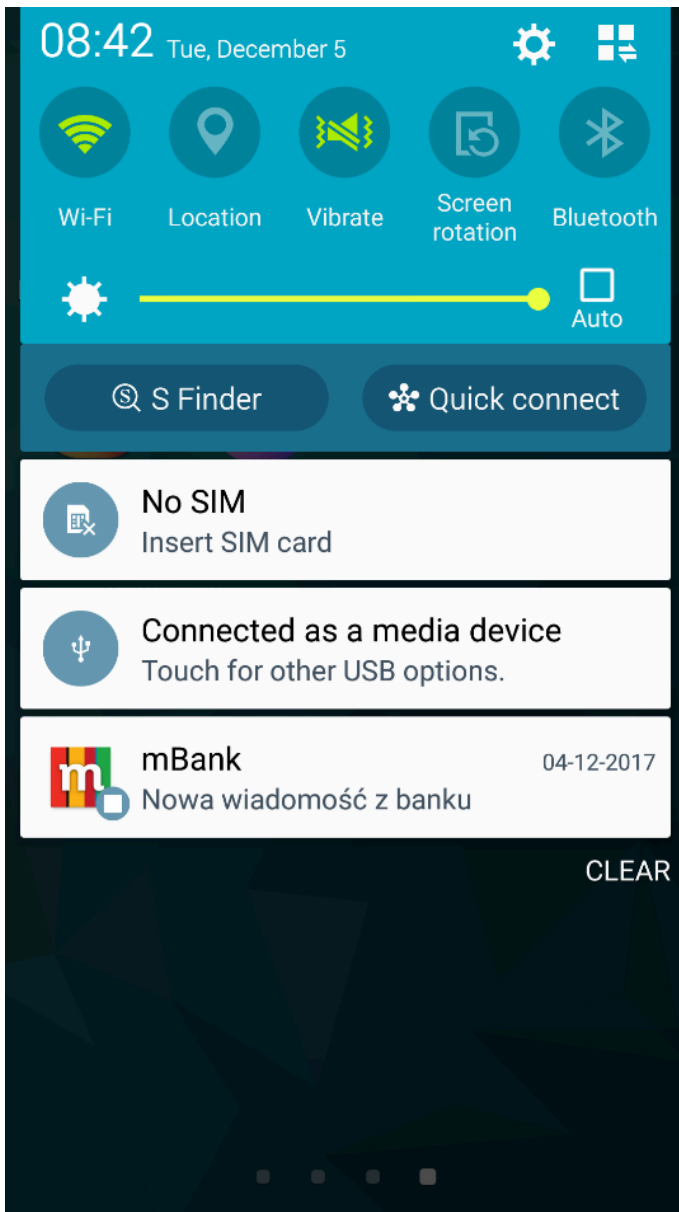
08:42 Tue, December 5

Wi-Fi
Location
Vibrate
Screen rotation
Bluetooth

Auto

S Finder
Quick connect

No SIM
Insert SIM card

Connected as a media device
Touch for other USB options.

m
mBank
04-12-2017
Nowa wiadomość z banku

CLEAR